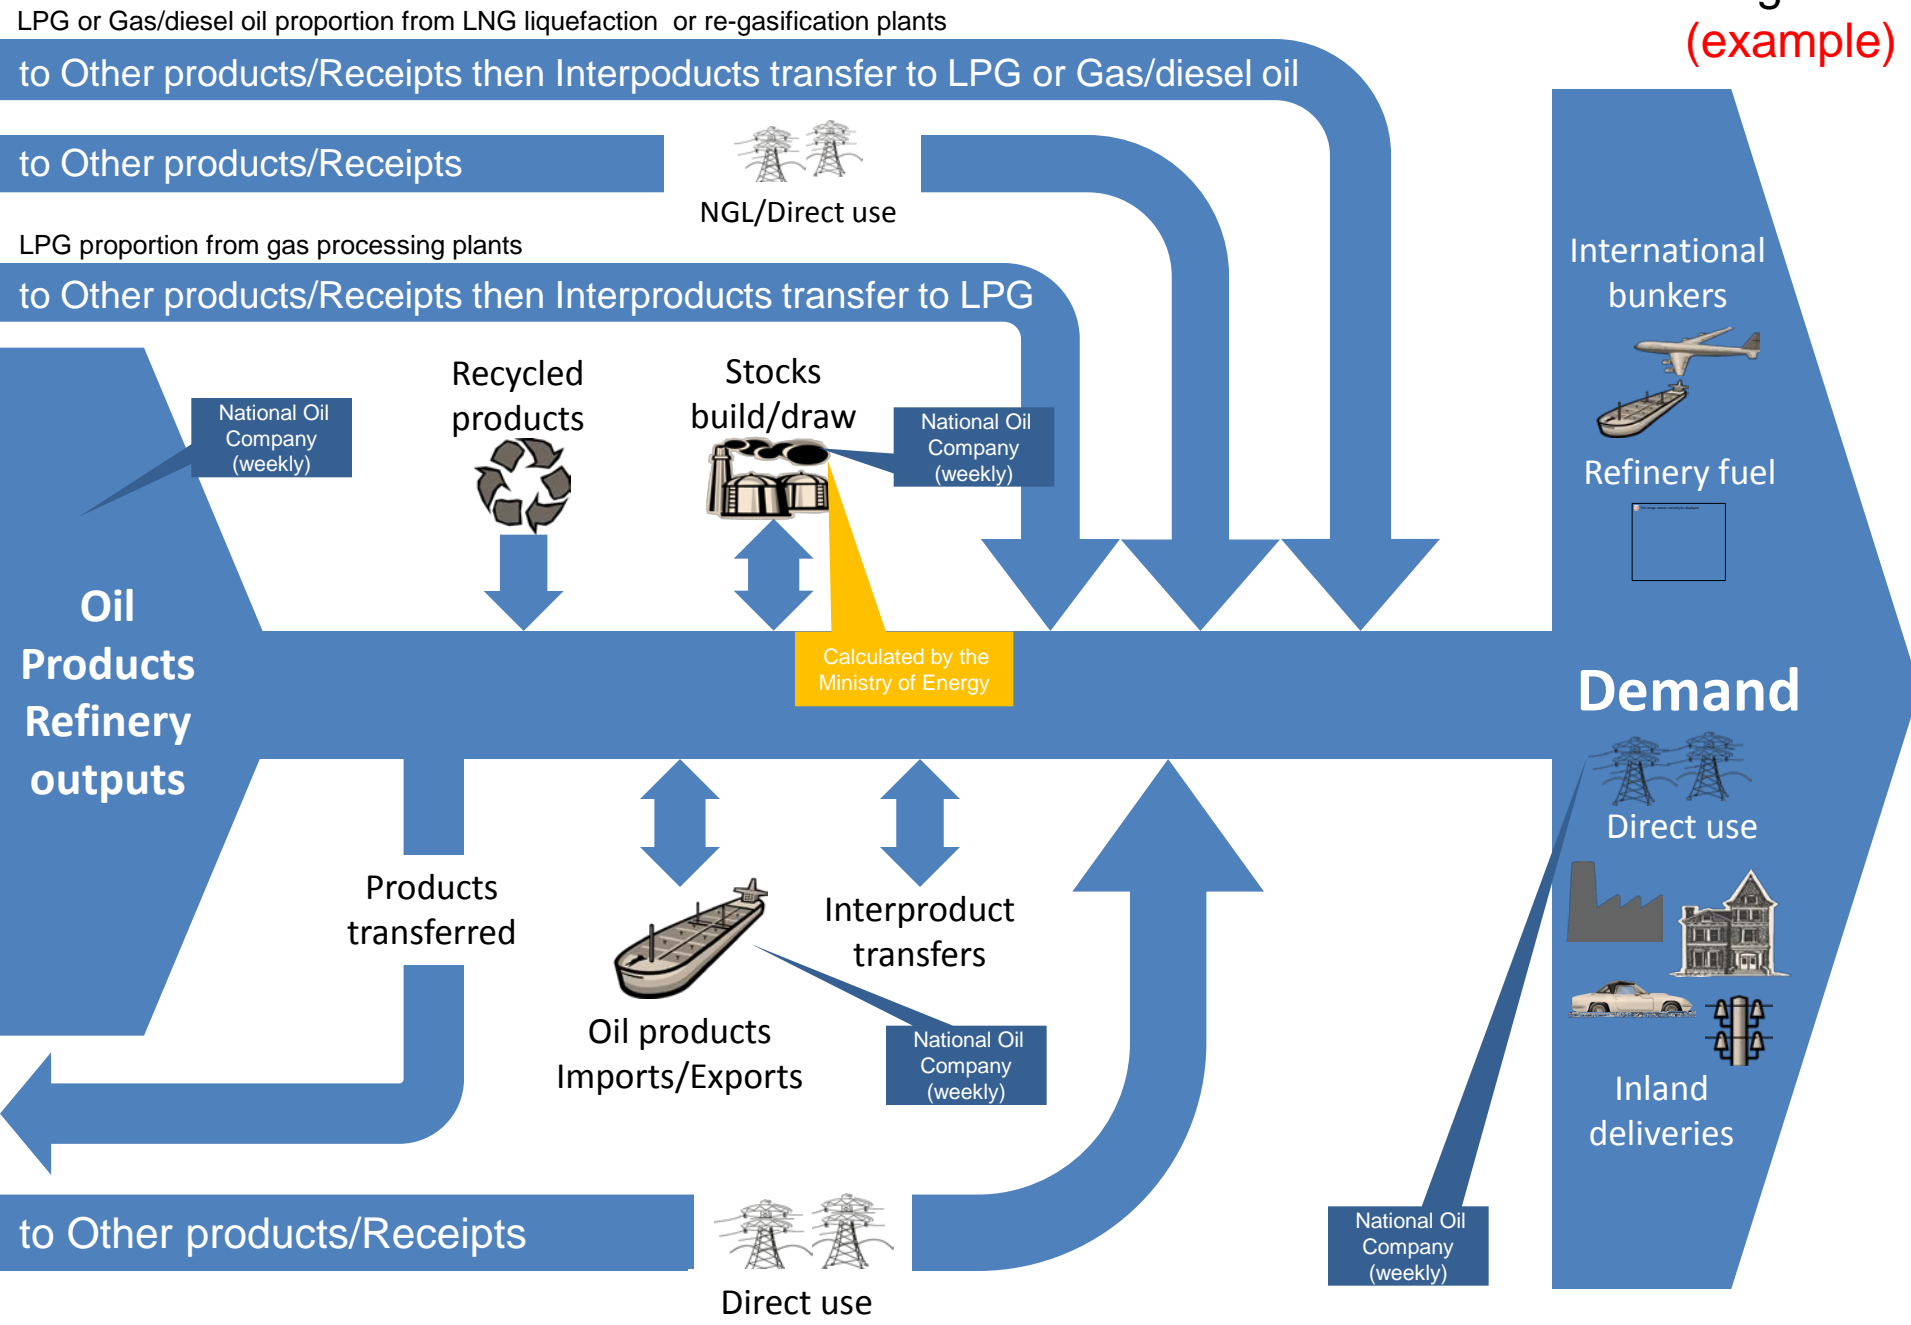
LPG or Gas/diesel oil proportion from LNG liquefaction or re-gasification plants

(example)

to Other products/Receipts then Interpoducts transfer to LPG or Gas/diesel oil

to Other products/Receipts

NGL/Direct use

LPG proportion from gas processing plants

to Other products/Receipts then Interproducts transfer to LPG

International bunkers

Refinery fuel

National Oil Company (weekly)

Recycled products

Stocks build/draw

National Oil Company (weekly)

Oil Products Refinery outputs

Calculated by the Ministry of Energy

Demand

Direct use

Products transferred

Interproduct transfers

Oil products Imports/Exports

National Oil Company (weekly)

Inland deliveries

to Other products/Receipts

Direct use

National Oil Company (weekly)